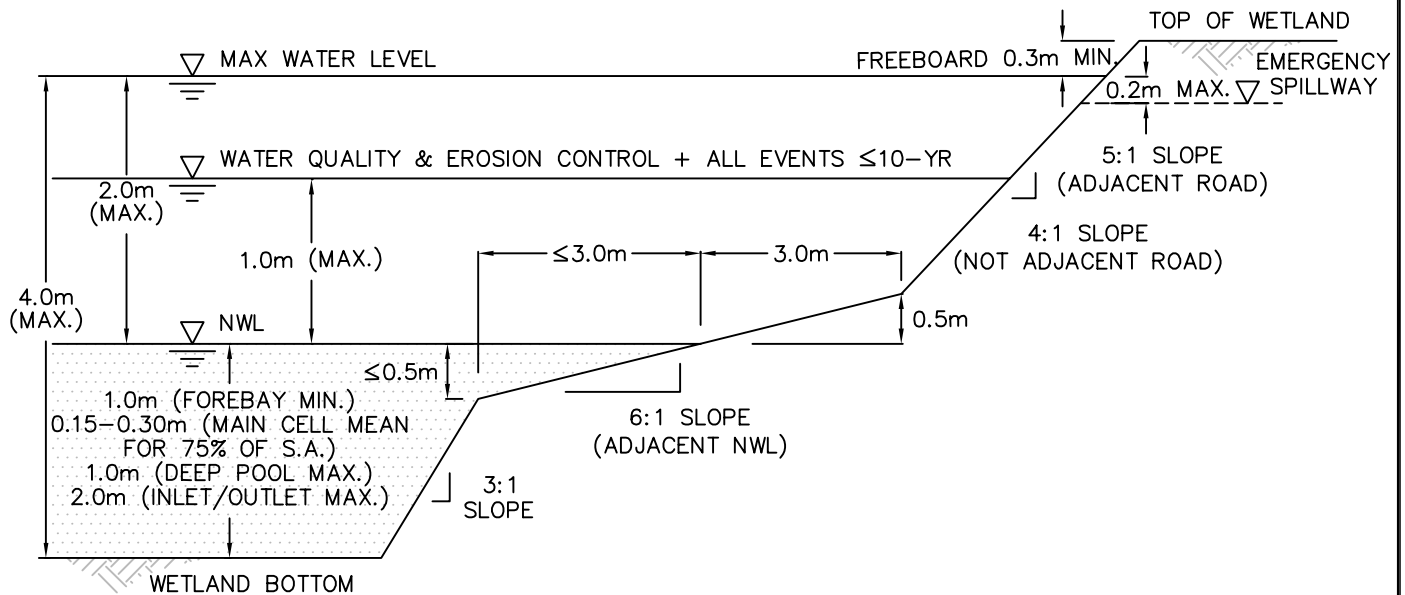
TOP OF WETLAND

MAX WATER LEVEL

FREEBOARD 0.3m MIN.

EMERGENCY SPILLWAY

0.2m MAX.

WATER QUALITY & EROSION CONTROL + ALL EVENTS ≤10−YR

5:1 SLOPE (ADJACENT ROAD)

2.0m (MAX.)

4:1 SLOPE (NOT ADJACENT ROAD)

1.0m (MAX.)

≤3.0m

3.0m

4.0m (MAX.)

NWL

0.5m

≤0.5m

1.0m (FOREBAY MIN.)
0.15−0.30m (MAIN CELL MEAN FOR 75% OF S.A.)
1.0m (DEEP POOL MAX.)
2.0m (INLET/OUTLET MAX.)

6:1 SLOPE (ADJACENT NWL)

3:1 SLOPE

WETLAND BOTTOM